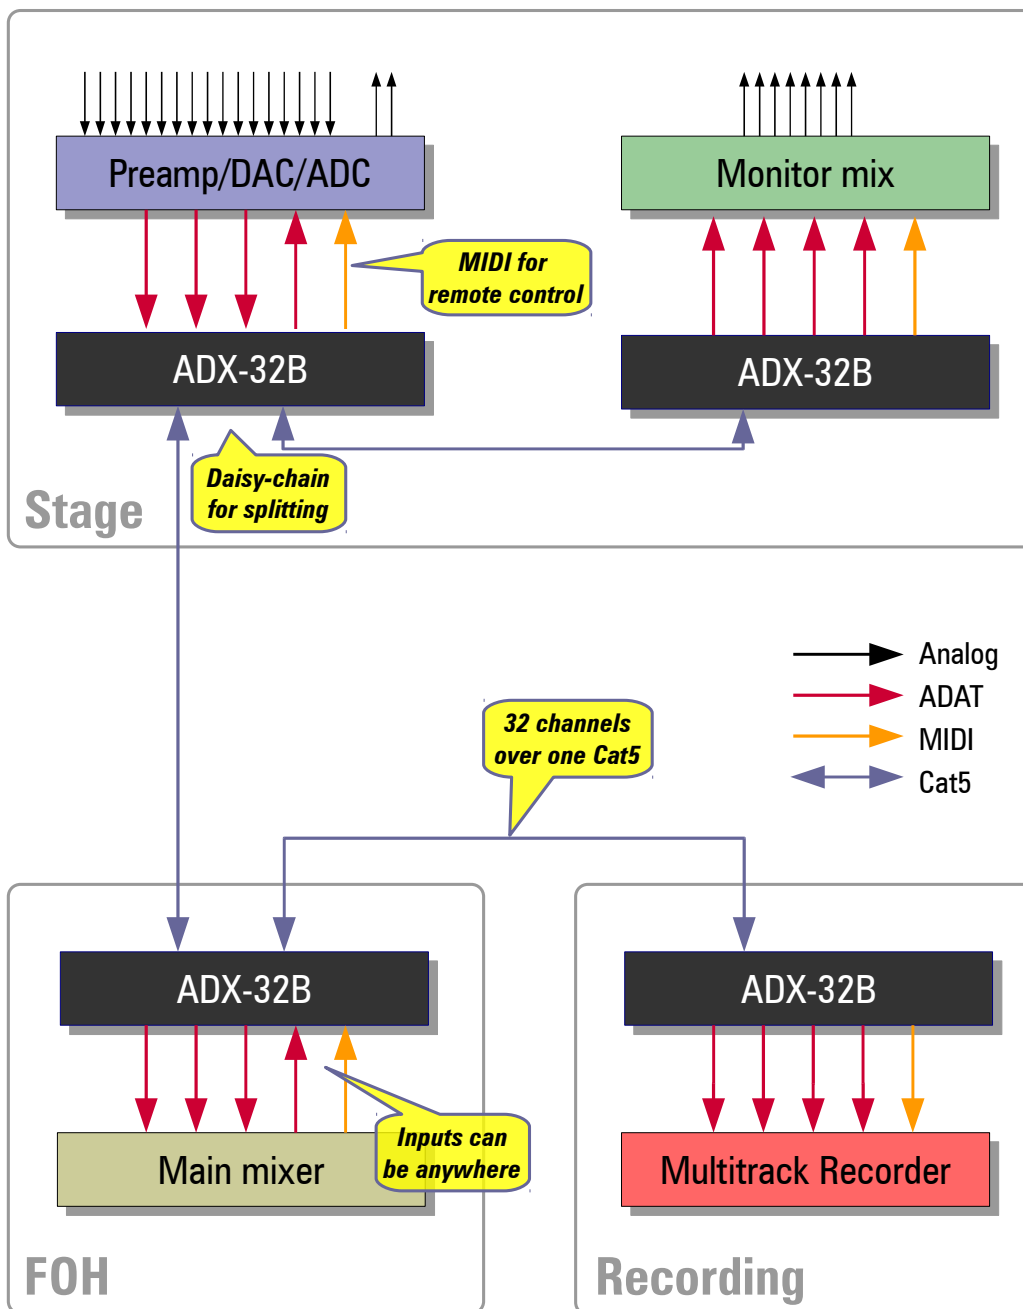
Preamp/DAC/ADC

Monitor mix

MIDI for remote control

ADX-32B

ADX-32B

Daisy-chain for splitting

Stage

Analog
ADAT
MIDI
Cat5

32 channels over one Cat5

ADX-32B

ADX-32B

Inputs can be anywhere

Main mixer

Multitrack Recorder

FOH

Recording